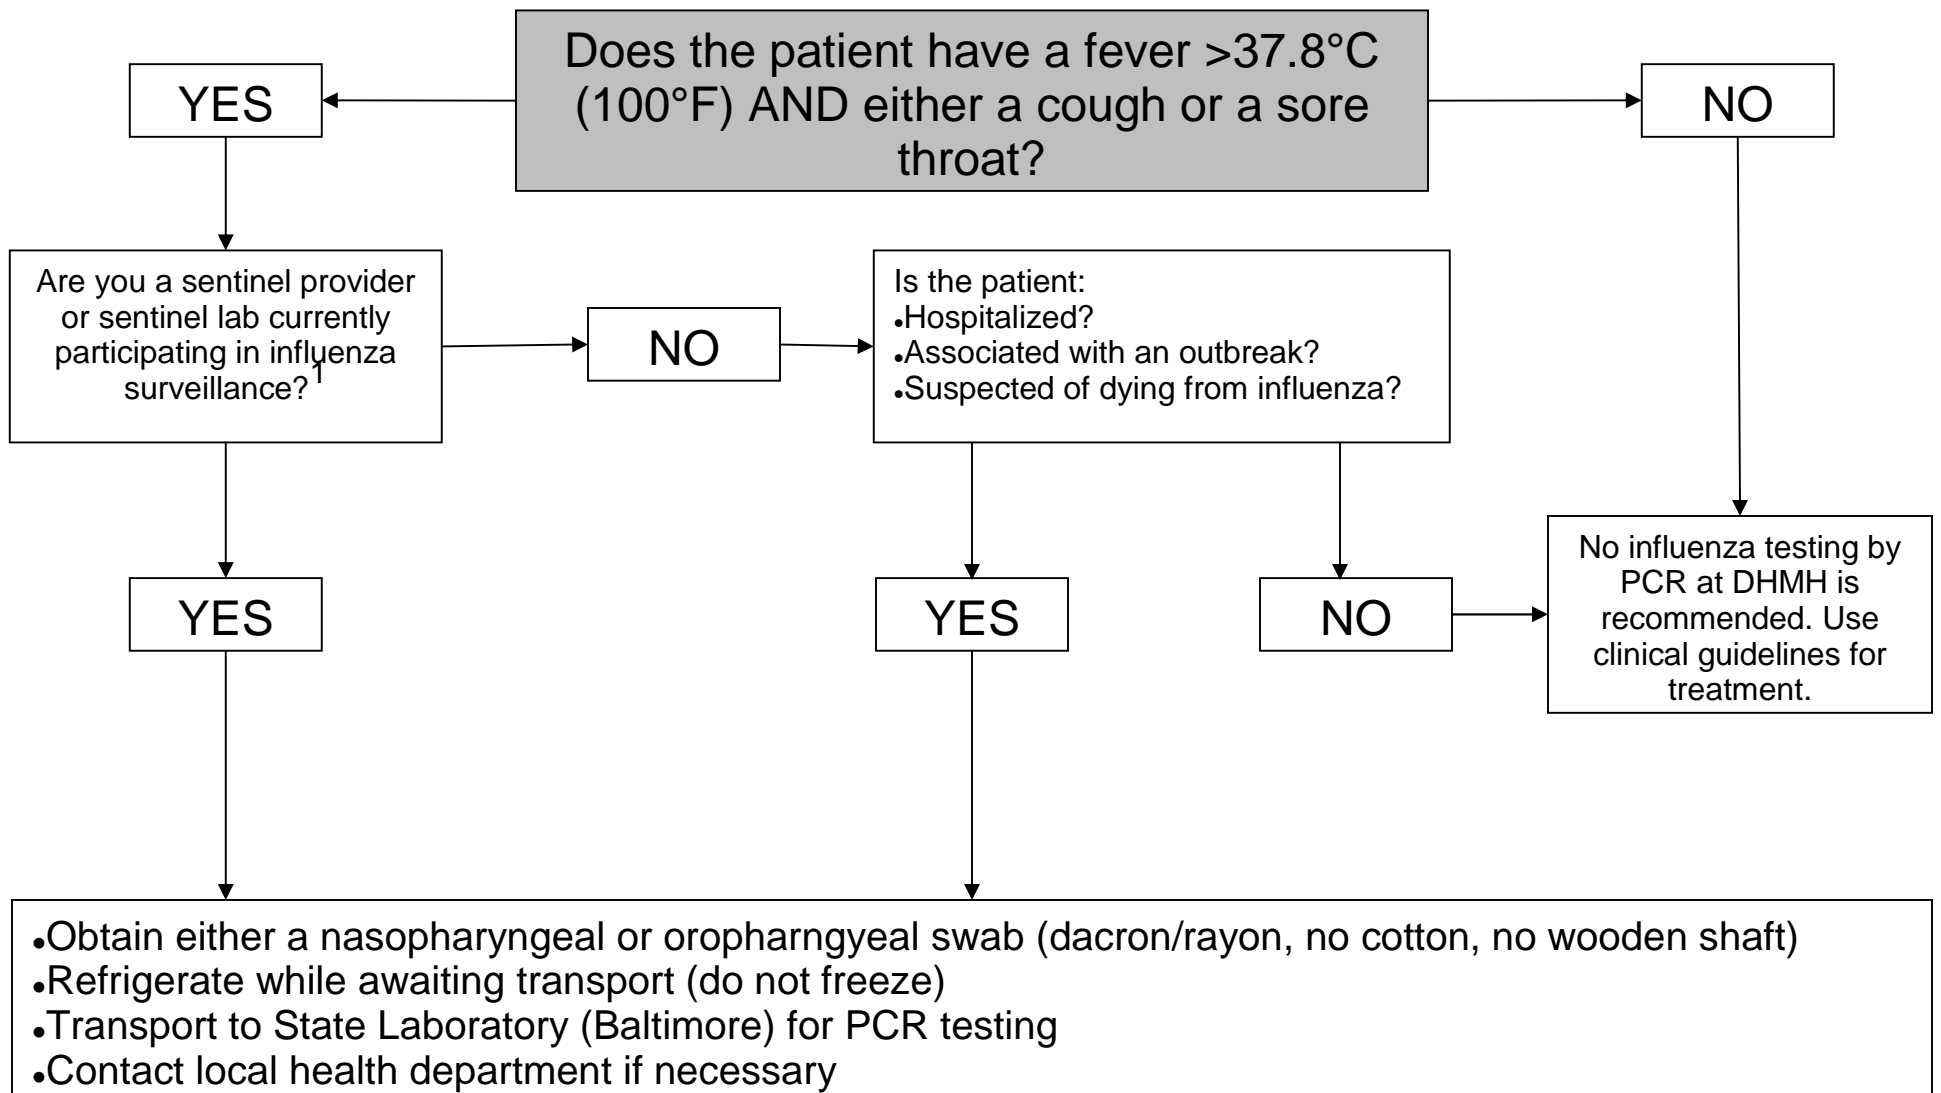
Does the patient have a fever >37.8°C (100°F) AND either a cough or a sore throat?

YES

NO

Are you a sentinel provider or sentinel lab currently participating in influenza surveillance?$^1$

NO

Is the patient:
•Hospitalized?
•Associated with an outbreak?
•Suspected of dying from influenza?

YES

YES

NO

No influenza testing by PCR at DHMH is recommended. Use clinical guidelines for treatment.

•Obtain either a nasopharyngeal or oropharngyeal swab (dacron/rayon, no cotton, no wooden shaft)
•Refrigerate while awaiting transport (do not freeze)
•Transport to State Laboratory (Baltimore) for PCR testing
•Contact local health department if necessary